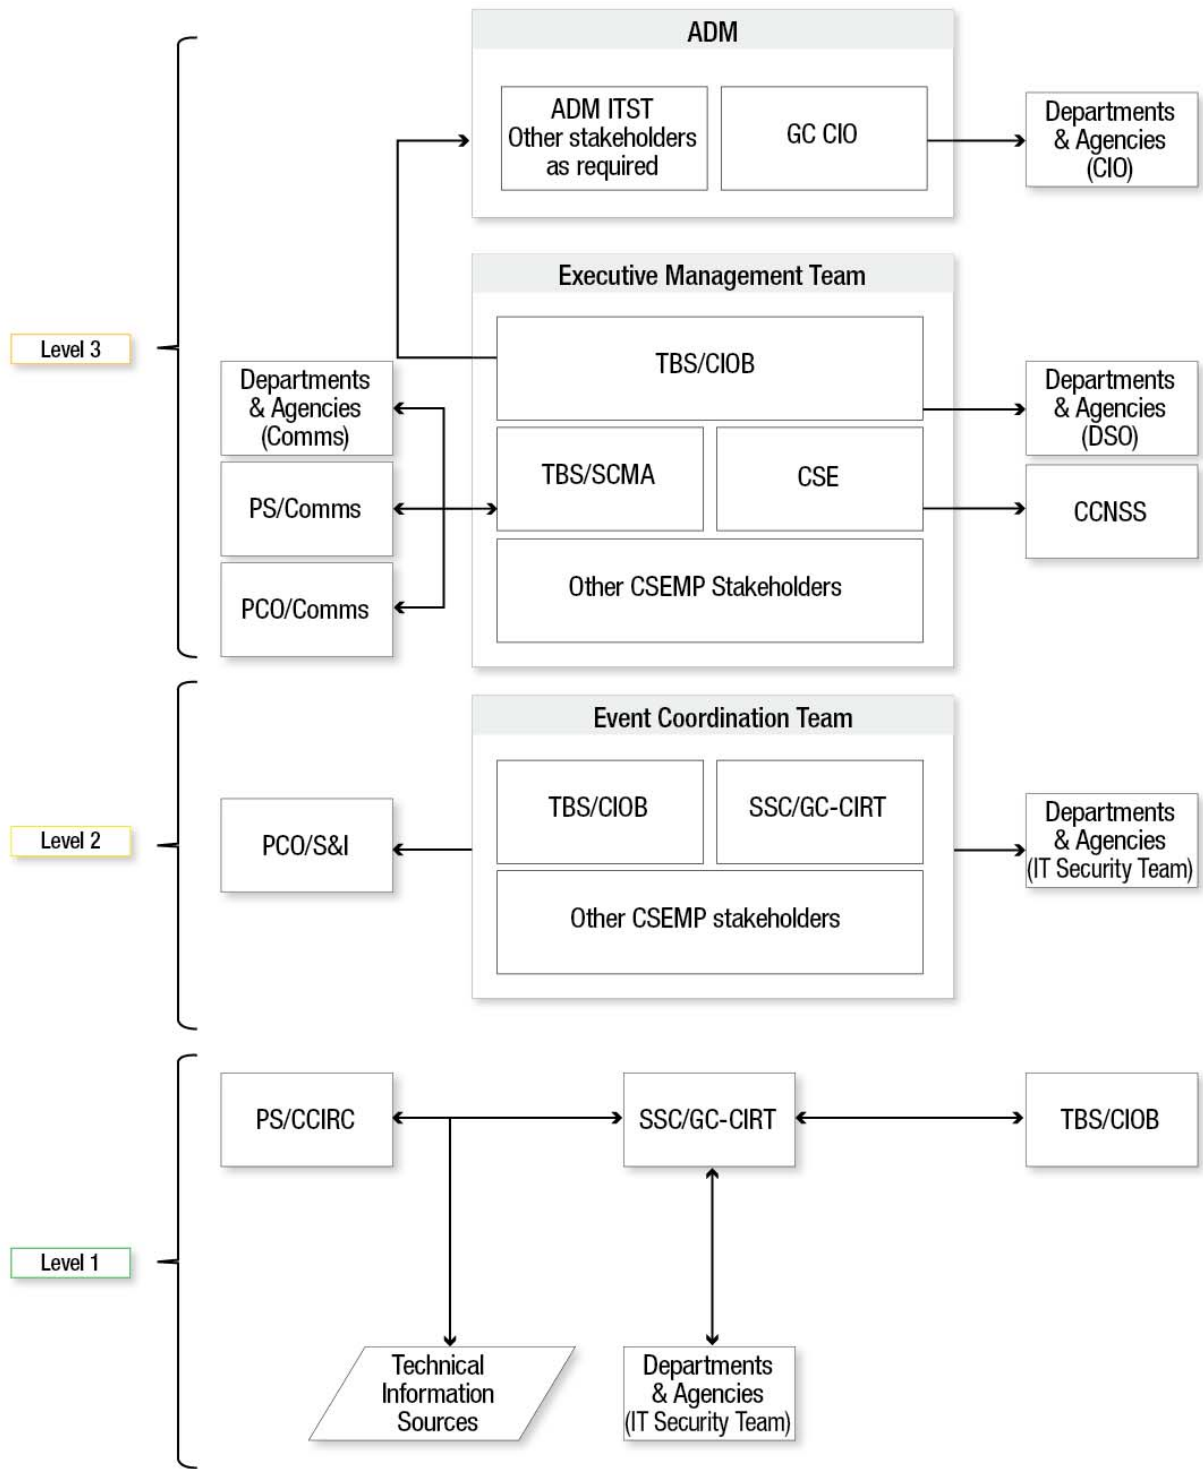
ADM

ADM ITST
Other stakeholders
as required

GC CIO

Departments
& Agencies
(CIO)

Executive Management Team

Level 3

Departments
& Agencies
(Comms)

TBS/CIOB

Departments
& Agencies
(DSO)

PS/Comms

TBS/SCMA

CSE

CCNSS

PCO/Comms

Other CSEMP Stakeholders

Event Coordination Team

Level 2

PCO/S&I

TBS/CIOB

SSC/GC-CIRT

Departments
& Agencies
(IT Security Team)

Other CSEMP stakeholders

PS/CCIRC

SSC/GC-CIRT

TBS/CIOB

Level 1

Technical
Information
Sources

Departments
& Agencies
(IT Security Team)